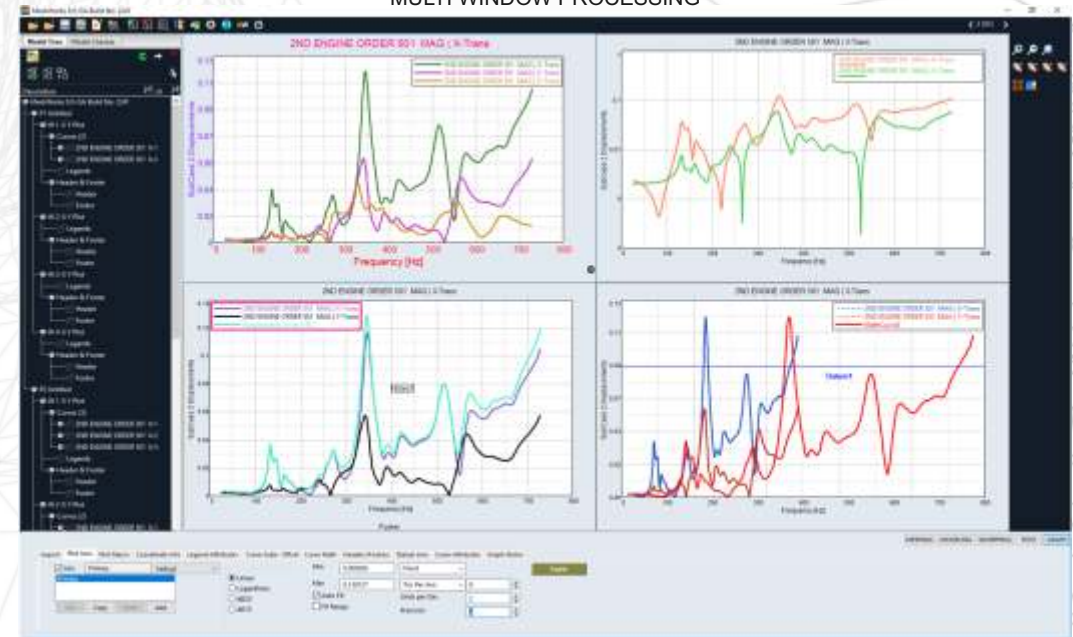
MULTI WINDOW PROCESSING

Model Tree

2ND ENGINE ORDER 801 MAG | X-Trans

Frequency [Hz]

2ND ENGINE ORDER 801 MAG | X-Trans

Frequency (Hz)

2ND ENGINE ORDER 801 MAG | X-Trans

2ND ENGINE ORDER 801 MAG | X-Trans

2ND ENGINE ORDER 801 MAG | Y-Trans

Frequency (Hz)

2ND ENGINE ORDER 801 MAG | X-Trans

Frequency (Hz)

Linear

Logarithmic

Apply